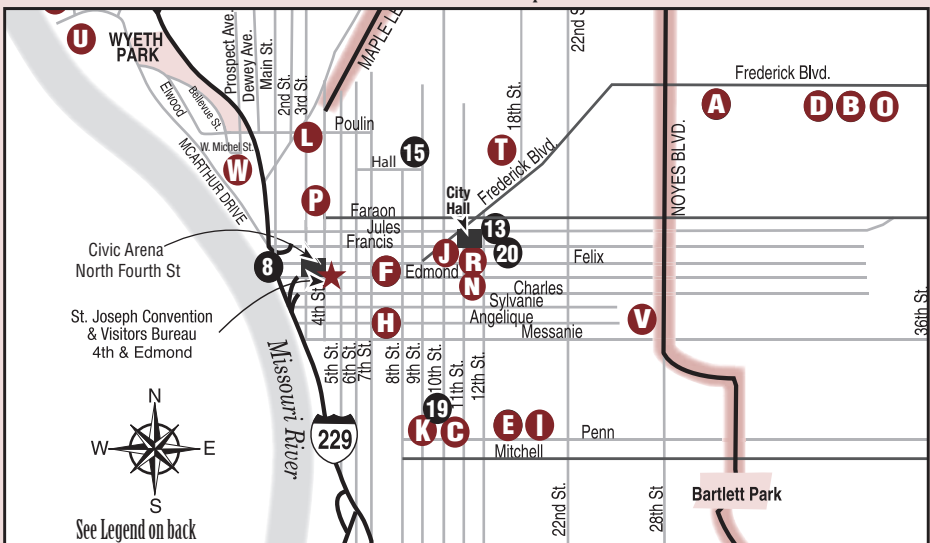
U
WYETH PARK
Prospect Ave.
Dewey Ave.
Main St.
2nd St.
3rd St.
MAPLE LE
22nd St
Frederick Blvd.
A
D
B
O
Elwood
Bellevue St.
W. Michel St.
MCARTHUR DRIVE
L
Poulin
15
Hall
T
18th St.
Frederick Blvd.
NOYES BLVD.
W
P
City Hall
Faraon
Jules
Francis
13
20
J
R
Felix
Civic Arena
North Fourth St
8
F
Edmond
N
Charles
Sylvanie
Angelique
Messanie
V
36th St.
St. Joseph Convention & Visitors Bureau
4th & Edmond
4th St
H
Missouri River
5th St.
6th St.
7th St.
8th St.
9th St.
10th St.
11th St.
12th St.
19
K
C
E
I
Penn
Mitchell
229
N
W
E
S
22nd St.
28th St
Bartlett Park
See Legend on back